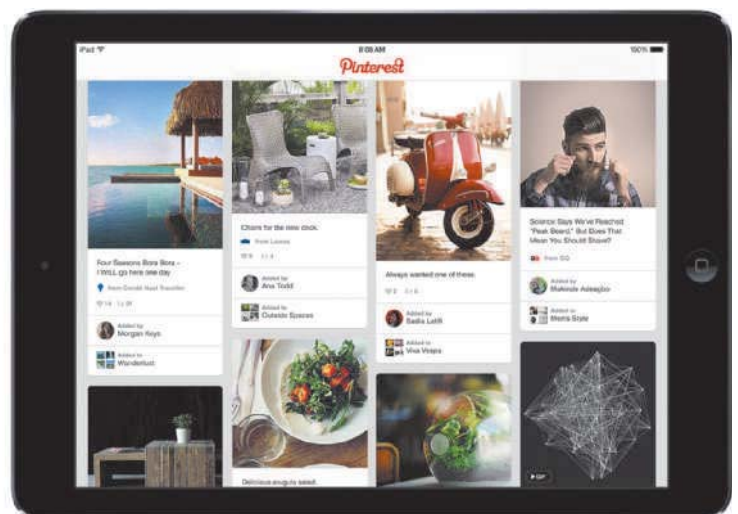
iPad

9:08 AM

100%

Pinterest

Four Seasons Bora Bora - I WILL go here one day

from Condé Nast Traveller

14 39

Added by
Morgan Keys

Added to
Wanderlust

Chairs for the new deck.

from Lowes

6 4

Added by
Ava Todd

Added to
Outside Spaces

Delicious arugula salad.

Always wanted one of these.

2 6

Added by
Sadia Latifi

Added to
Viva Vespa

Science Says We've Reached "Peak Beard," But Does That Mean You Should Shave?

from GQ

Added by
Makinde Adeagbo

Added to
Mens Style

GIF